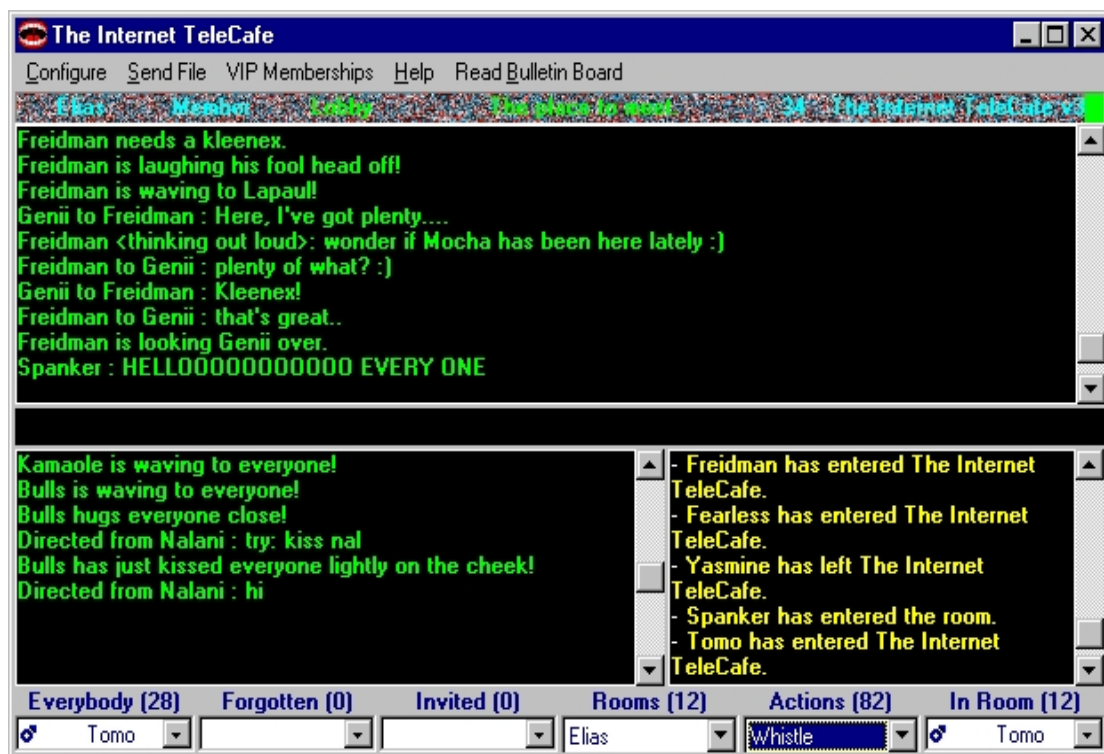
The Internet TeleCafe

Configure Send File VIP Memberships Help Read Bulletin Board

Elias Member Lobby The place to meet 34 The Internet TeleCafe v.3

Freidman needs a kleenex.
Freidman is laughing his fool head off!
Freidman is waving to Lapaul!
Genii to Freidman : Here, I've got plenty....
Freidman <thinking out loud>: wonder if Mocha has been here lately :)
Freidman to Genii : plenty of what? :)
Genii to Freidman : Kleenex!
Freidman to Genii : that's great..
Freidman is looking Genii over.
Spanker : HELLOOOOOOOOOOO EVERY ONE

Kamaole is waving to everyone!
Bulls is waving to everyone!
Bulls hugs everyone close!
Directed from Nalani : try: kiss nal
Bulls has just kissed everyone lightly on the cheek!
Directed from Nalani : hi

- Freidman has entered The Internet TeleCafe.
- Fearless has entered The Internet TeleCafe.
- Yasmine has left The Internet TeleCafe.
- Spanker has entered the room.
- Tomo has entered The Internet TeleCafe.

Everybody (28) Forgotten (0) Invited (0) Rooms (12) Actions (82) In Room (12)

Tomo Elias Whistle Tomo